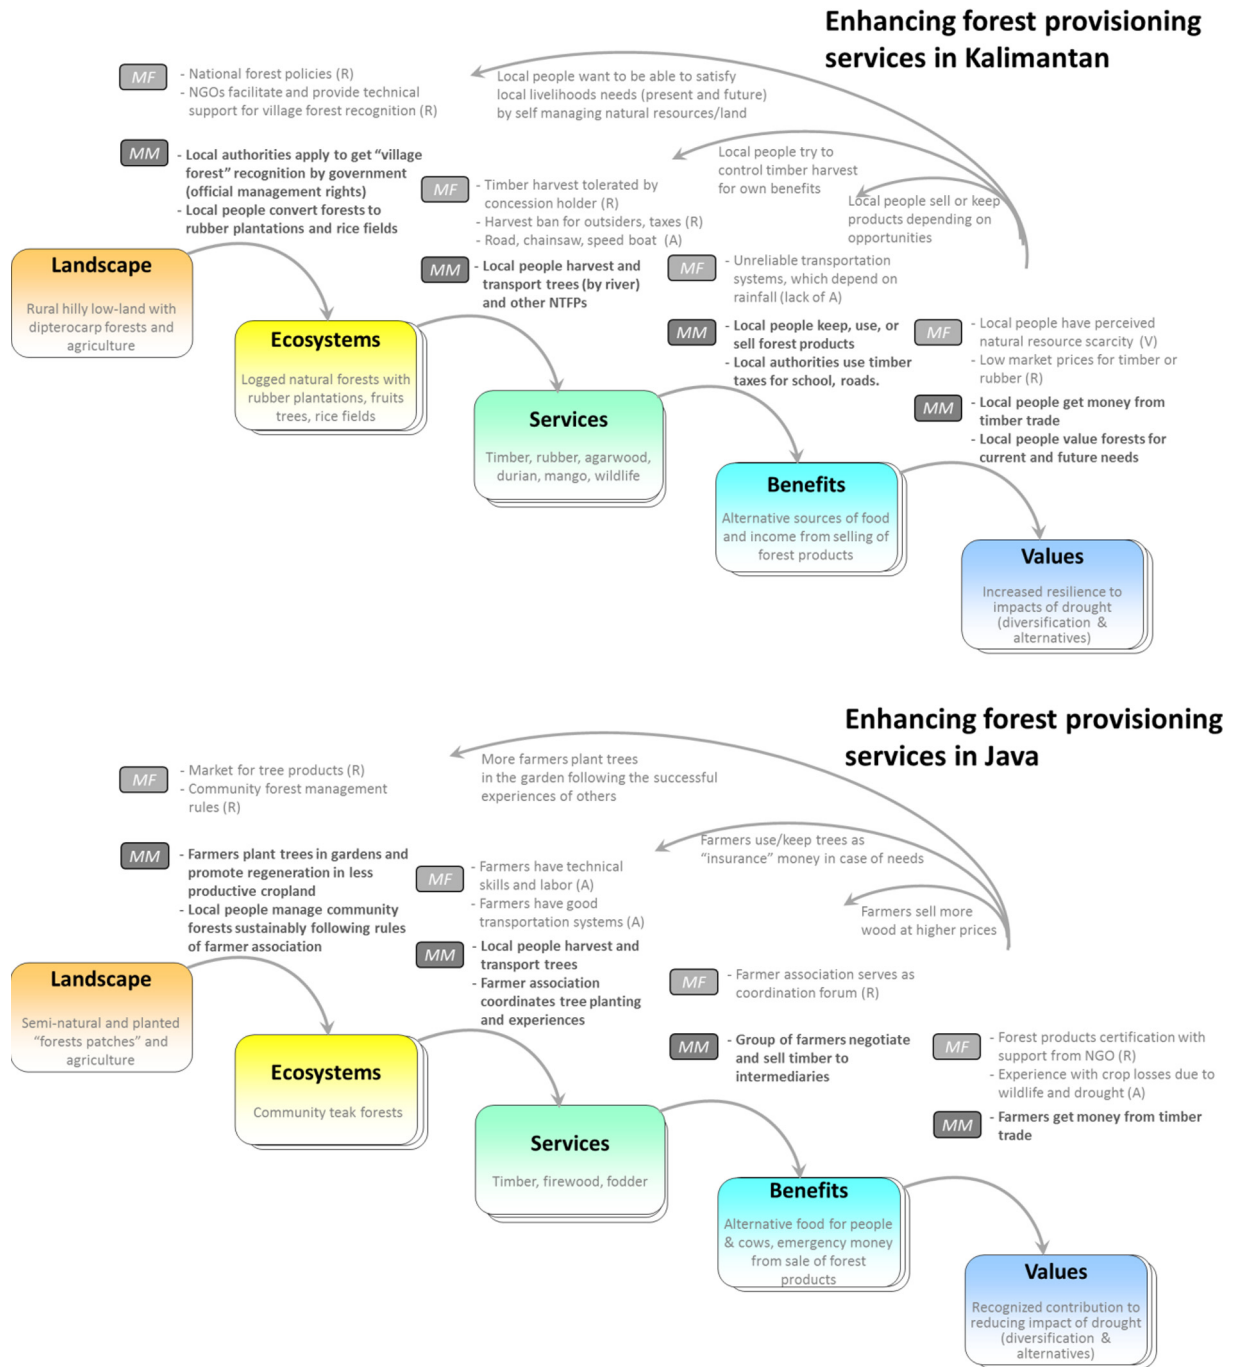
Enhancing forest provisioning services in Kalimantan

MF
- National forest policies (R)
- NGOs facilitate and provide technical support for village forest recognition (R)

Local people want to be able to satisfy local livelihoods needs (present and future) by self managing natural resources/land

MM
- Local authorities apply to get "village forest" recognition by government (official management rights)
- Local people convert forests to rubber plantations and rice fields

Local people try to control timber harvest for own benefits

MF
- Timber harvest tolerated by concession holder (R)
- Harvest ban for outsiders, taxes (R)
- Road, chainsaw, speed boat (A)

Local people sell or keep products depending on opportunities

MM
- Local people harvest and transport trees (by river) and other NTFPs

MF
- Unreliable transportation systems, which depend on rainfall (lack of A)

Landscape
Rural hilly low-land with dipterocarp forests and agriculture

Ecosystems
Logged natural forests with rubber plantations, fruits trees, rice fields

MM
- Local people keep, use, or sell forest products
- Local authorities use timber taxes for school, roads.

MF
- Local people have perceived natural resource scarcity (V)
- Low market prices for timber or rubber (R)

MM
- Local people get money from timber trade
- Local people value forests for current and future needs

Services
Timber, rubber, agarwood, durian, mango, wildlife

Benefits
Alternative sources of food and income from selling of forest products

Values
Increased resilience to impacts of drought (diversification & alternatives)

Enhancing forest provisioning services in Java

MF
- Market for tree products (R)
- Community forest management rules (R)

More farmers plant trees in the garden following the successful experiences of others

MM
- Farmers plant trees in gardens and promote regeneration in less productive cropland
- Local people manage community forests sustainably following rules of farmer association

Farmers use/keep trees as "insurance" money in case of needs

MF
- Farmers have technical skills and labor (A)
- Farmers have good transportation systems (A)

Farmers sell more wood at higher prices

MM
- Local people harvest and transport trees
- Farmer association coordinates tree planting and experiences

MF
- Farmer association serves as coordination forum (R)

Landscape
Semi-natural and planted "forests patches" and agriculture

Ecosystems
Community teak forests

MM
- Group of farmers negotiate and sell timber to intermediaries

MF
- Forest products certification with support from NGO (R)
- Experience with crop losses due to wildlife and drought (A)

MM
- Farmers get money from timber trade

Services
Timber, firewood, fodder

Benefits
Alternative food for people & cows, emergency money from sale of forest products

Values
Recognized contribution to reducing impact of drought (diversification & alternatives)